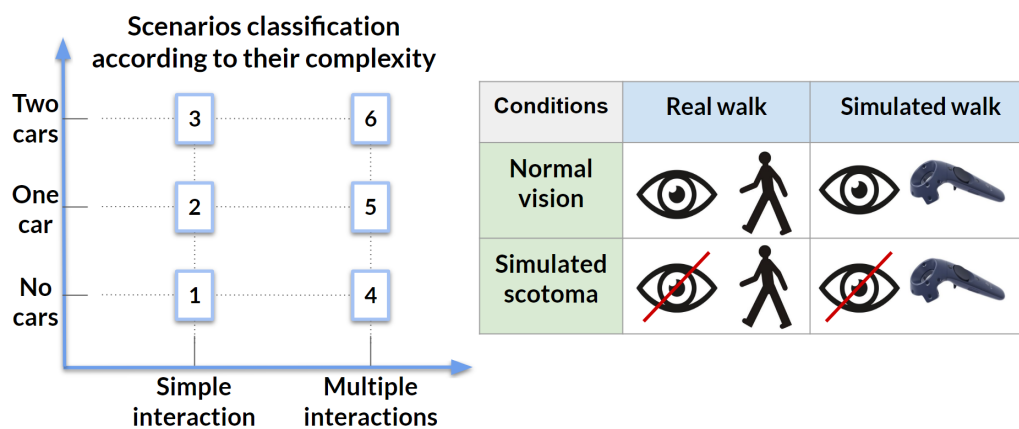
Scenarios classification according to their complexity

Two cars
One car
No cars

3
6
2
5
1
4

Simple interaction
Multiple interactions

| Conditions | Real walk | Simulated walk |
|---|---|---|
| Normal vision | | |
| Simulated scotoma | | |